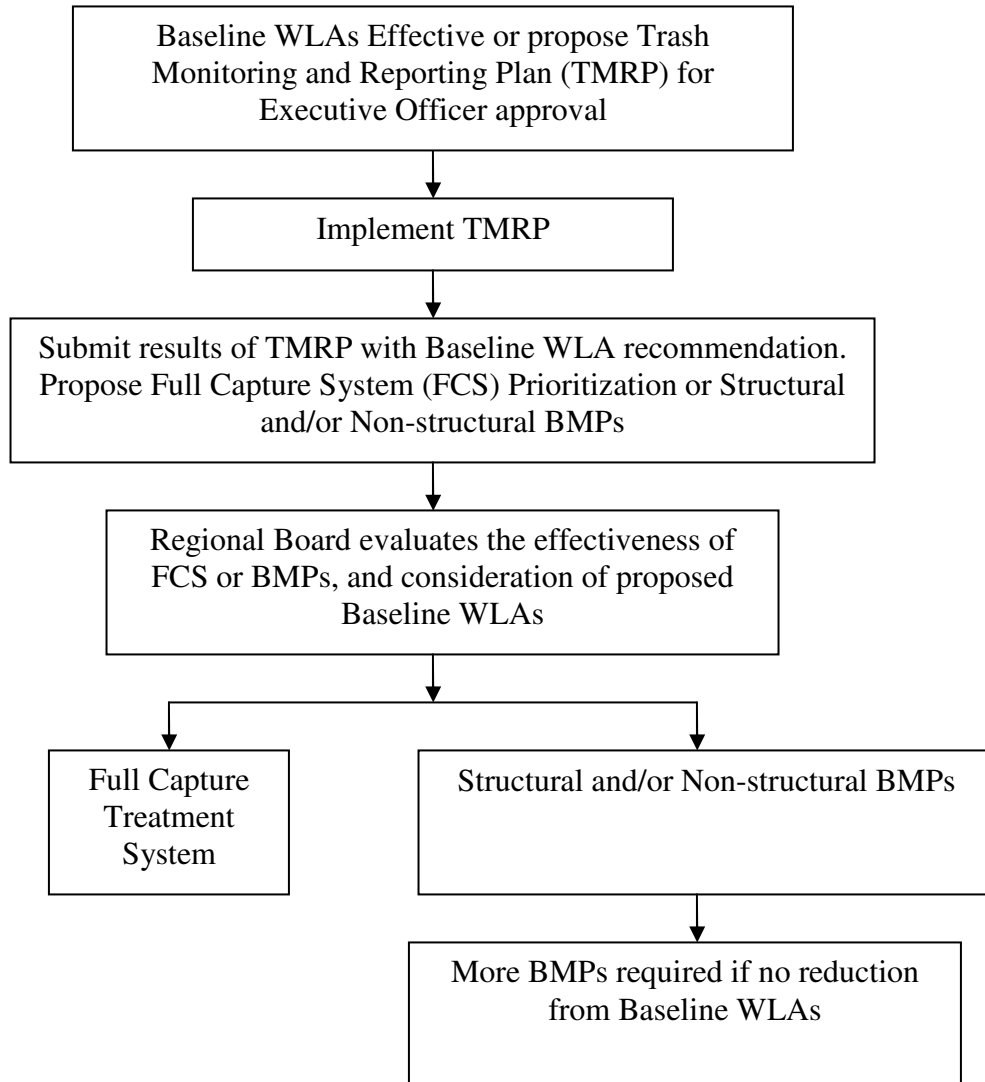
Baseline WLAs Effective or propose Trash Monitoring and Reporting Plan (TMRP) for Executive Officer approval

Implement TMRP

Submit results of TMRP with Baseline WLA recommendation. Propose Full Capture System (FCS) Prioritization or Structural and/or Non-structural BMPs

Regional Board evaluates the effectiveness of FCS or BMPs, and consideration of proposed Baseline WLAs

Full Capture Treatment System

Structural and/or Non-structural BMPs

More BMPs required if no reduction from Baseline WLAs